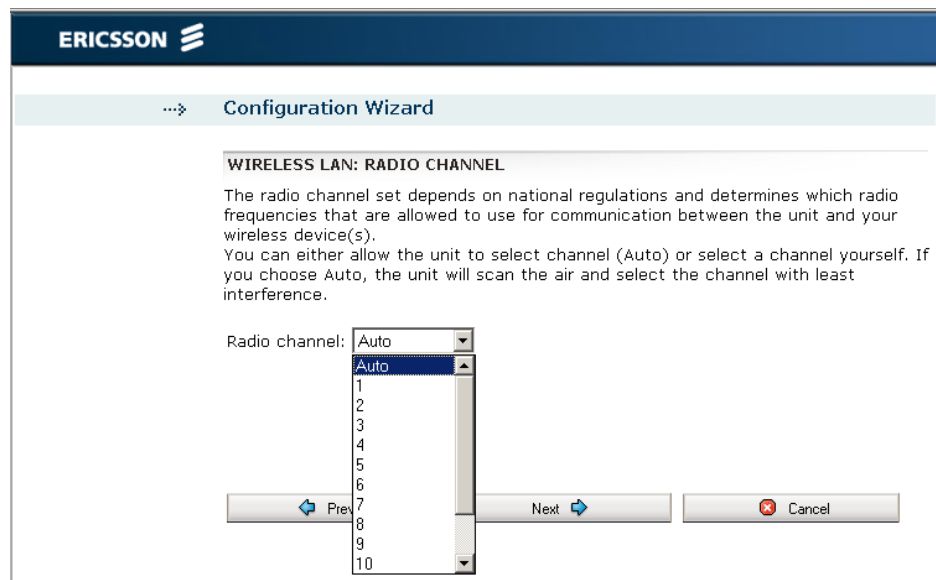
ERICSSON

Configuration Wizard

WIRELESS LAN: RADIO CHANNEL

The radio channel set depends on national regulations and determines which radio frequencies that are allowed to use for communication between the unit and your wireless device(s).
You can either allow the unit to select channel (Auto) or select a channel yourself. If you choose Auto, the unit will scan the air and select the channel with least interference.

Radio channel: Auto

Auto
1
2
3
4
5
6
7
8
9
10

Prev

Next

Cancel